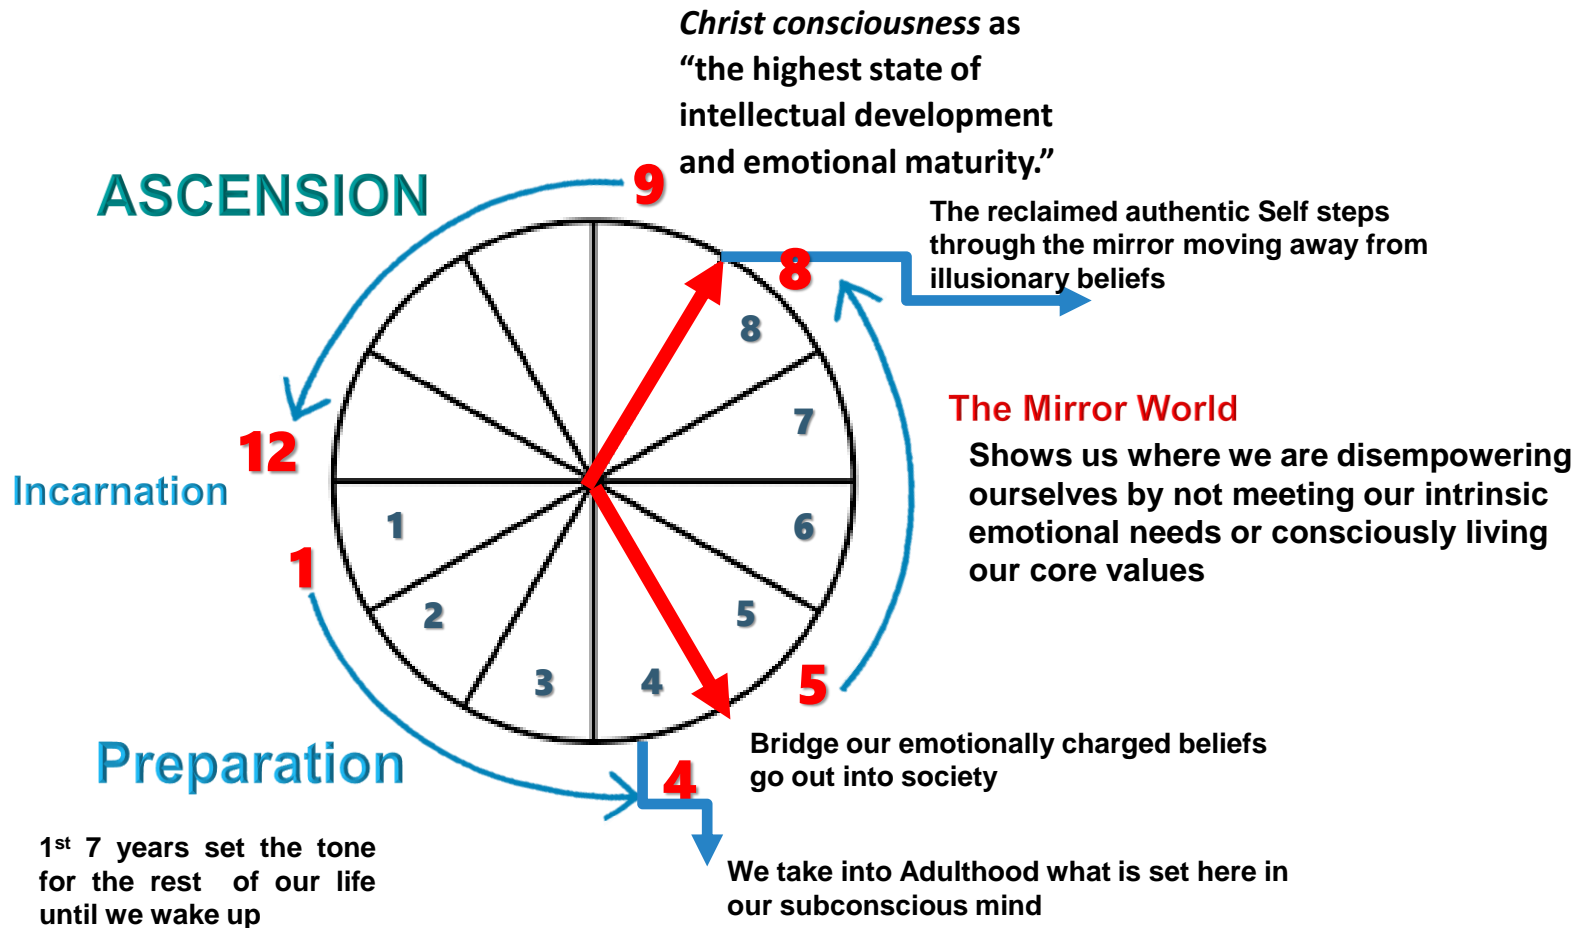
*Christ consciousness* as "the highest state of intellectual development and emotional maturity."

ASCENSION

9

The reclaimed authentic Self steps through the mirror moving away from illusionary beliefs

8

8

7

The Mirror World

Shows us where we are disempowering ourselves by not meeting our intrinsic emotional needs or consciously living our core values

12

Incarnation

1

6

1

2

5

3

4

5

Bridge our emotionally charged beliefs go out into society

Preparation

4

1$^{st}$ 7 years set the tone for the rest of our life until we wake up

We take into Adulthood what is set here in our subconscious mind